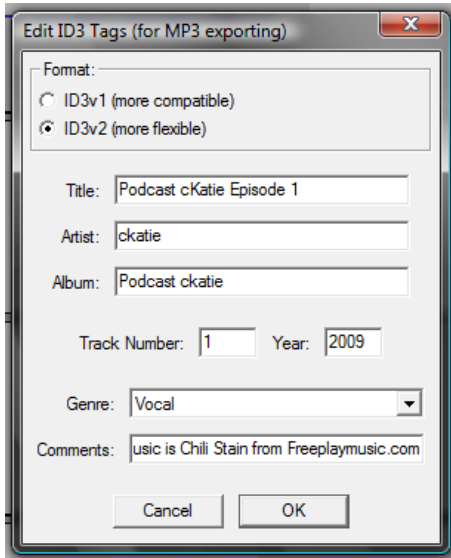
Edit ID3 Tags (for MP3 exporting)

Format:
ID3v1 (more compatible)
ID3v2 (more flexible)

Title: Podcast cKatie Episode 1

Artist: ckatie

Album: Podcast ckatie

Track Number: 1 Year: 2009

Genre: Vocal

Comments: usic is Chili Stain from Freeplaymusic.com

Cancel OK